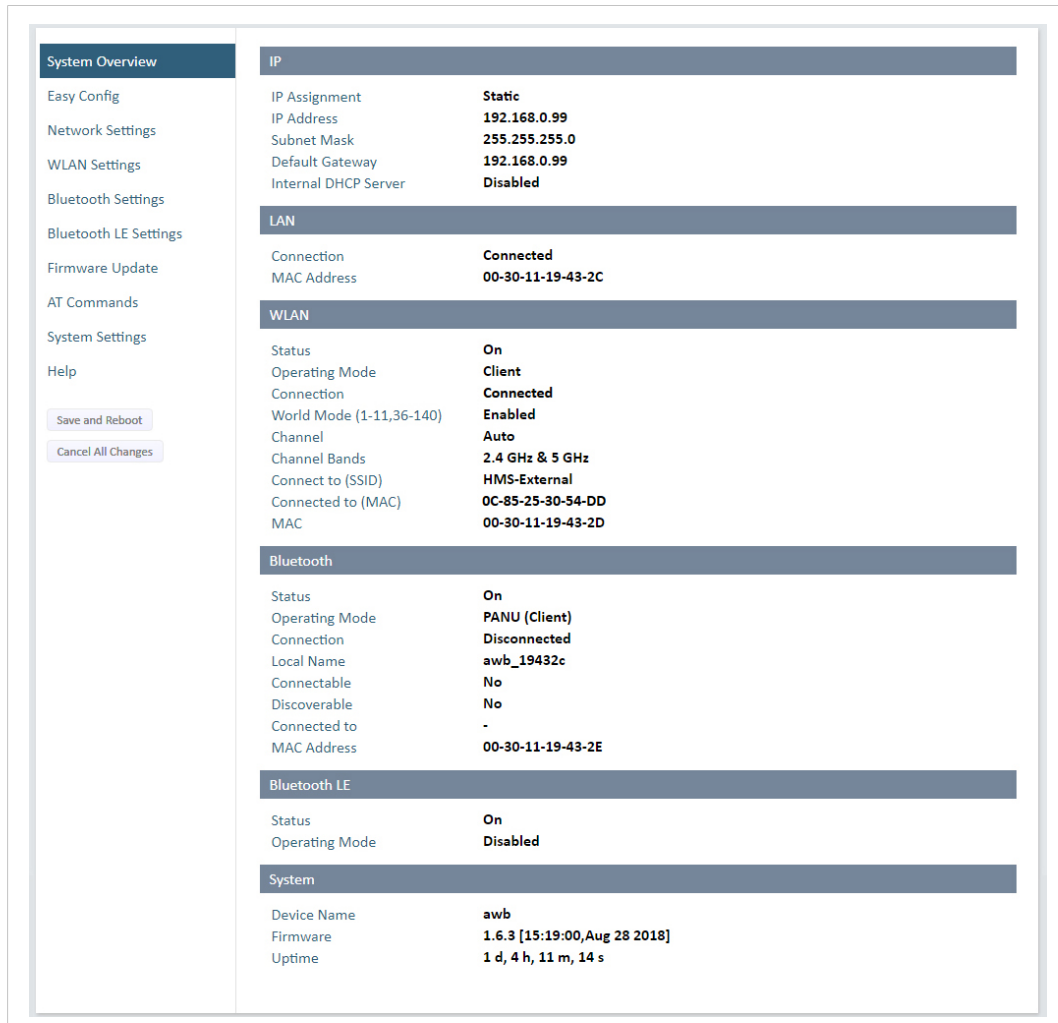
System Overview
Easy Config
Network Settings
WLAN Settings
Bluetooth Settings
Bluetooth LE Settings
Firmware Update
AT Commands
System Settings
Help

Save and Reboot
Cancel All Changes

IP

| | |
|---|---|
| IP Assignment | Static |
| IP Address | 192.168.0.99 |
| Subnet Mask | 255.255.255.0 |
| Default Gateway | 192.168.0.99 |
| Internal DHCP Server | Disabled |

LAN

| | |
|---|---|
| Connection | Connected |
| MAC Address | 00-30-11-19-43-2C |

WLAN

| | |
|---|---|
| Status | On |
| Operating Mode | Client |
| Connection | Connected |
| World Mode (1-11,36-140) | Enabled |
| Channel | Auto |
| Channel Bands | 2.4 GHz & 5 GHz |
| Connect to (SSID) | HMS-External |
| Connected to (MAC) | 0C-85-25-30-54-DD |
| MAC | 00-30-11-19-43-2D |

Bluetooth

| | |
|---|---|
| Status | On |
| Operating Mode | PANU (Client) |
| Connection | Disconnected |
| Local Name | awb_19432c |
| Connectable | No |
| Discoverable | No |
| Connected to | - |
| MAC Address | 00-30-11-19-43-2E |

Bluetooth LE

| | |
|---|---|
| Status | On |
| Operating Mode | Disabled |

System

| | |
|---|---|
| Device Name | awb |
| Firmware | 1.6.3 [15:19:00,Aug 28 2018] |
| Uptime | 1 d, 4 h, 11 m, 14 s |